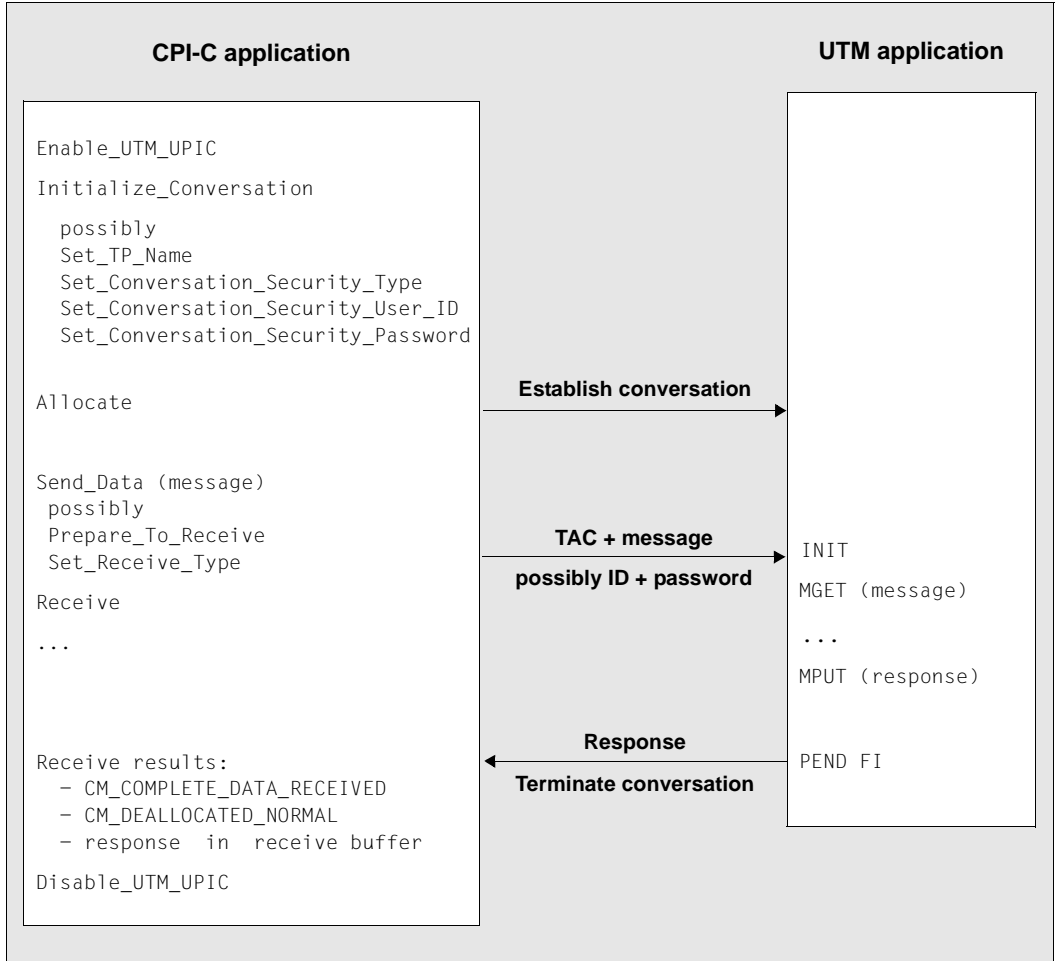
CPI-C application

UTM application

Enable_UTM_UPIC

Initialize_Conversation

possibly
Set_TP_Name
Set_Conversation_Security_Type
Set_Conversation_Security_User_ID
Set_Conversation_Security_Password

Allocate

Establish conversation

Send_Data (message)
possibly
Prepare_To_Receive
Set_Receive_Type

TAC + message

possibly ID + password

INIT

MGET (message)

Receive

...

...

MPUT (response)

Response

Terminate conversation

PEND FI

Receive results:
- CM_COMPLETE_DATA_RECEIVED
- CM_DEALLOCATED_NORMAL
- response in receive buffer

Disable_UTM_UPIC